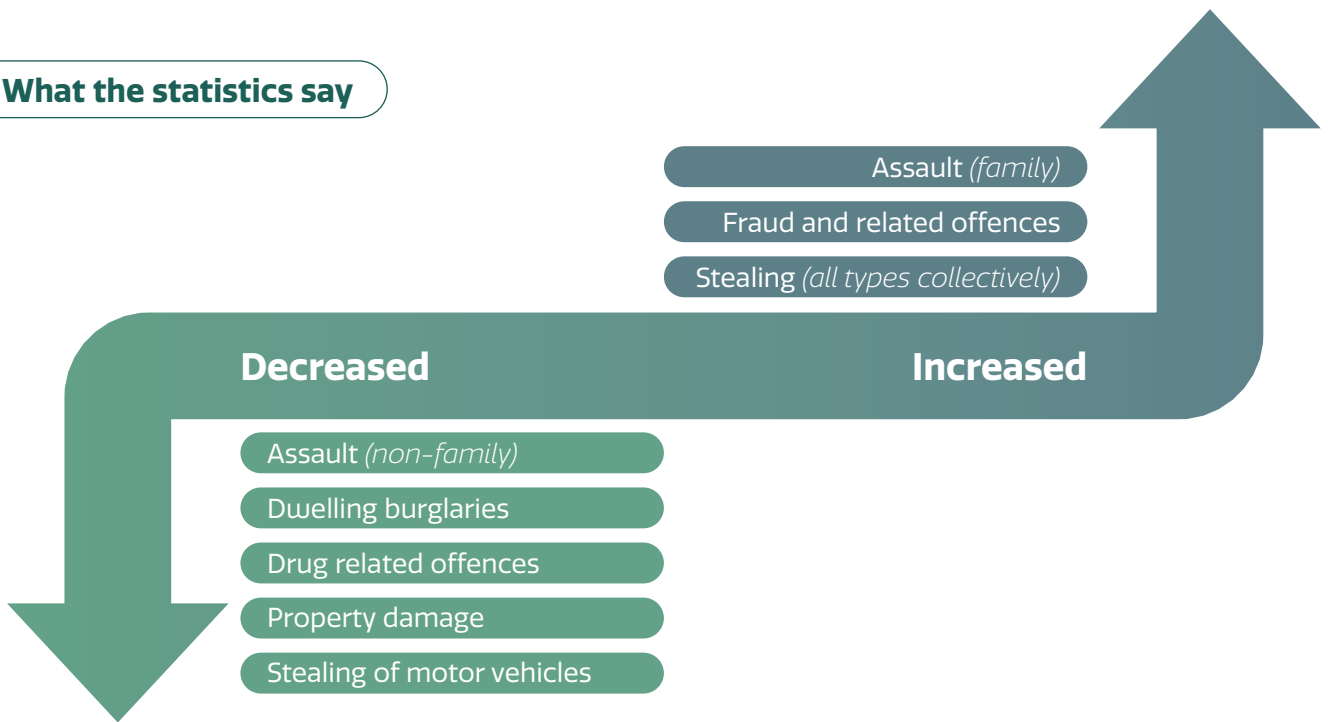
What the statistics say

Assault *(family)*

Fraud and related offences

Stealing *(all types collectively)*

Decreased

Increased

Assault *(non-family)*

Dwelling burglaries

Drug related offences

Property damage

Stealing of motor vehicles